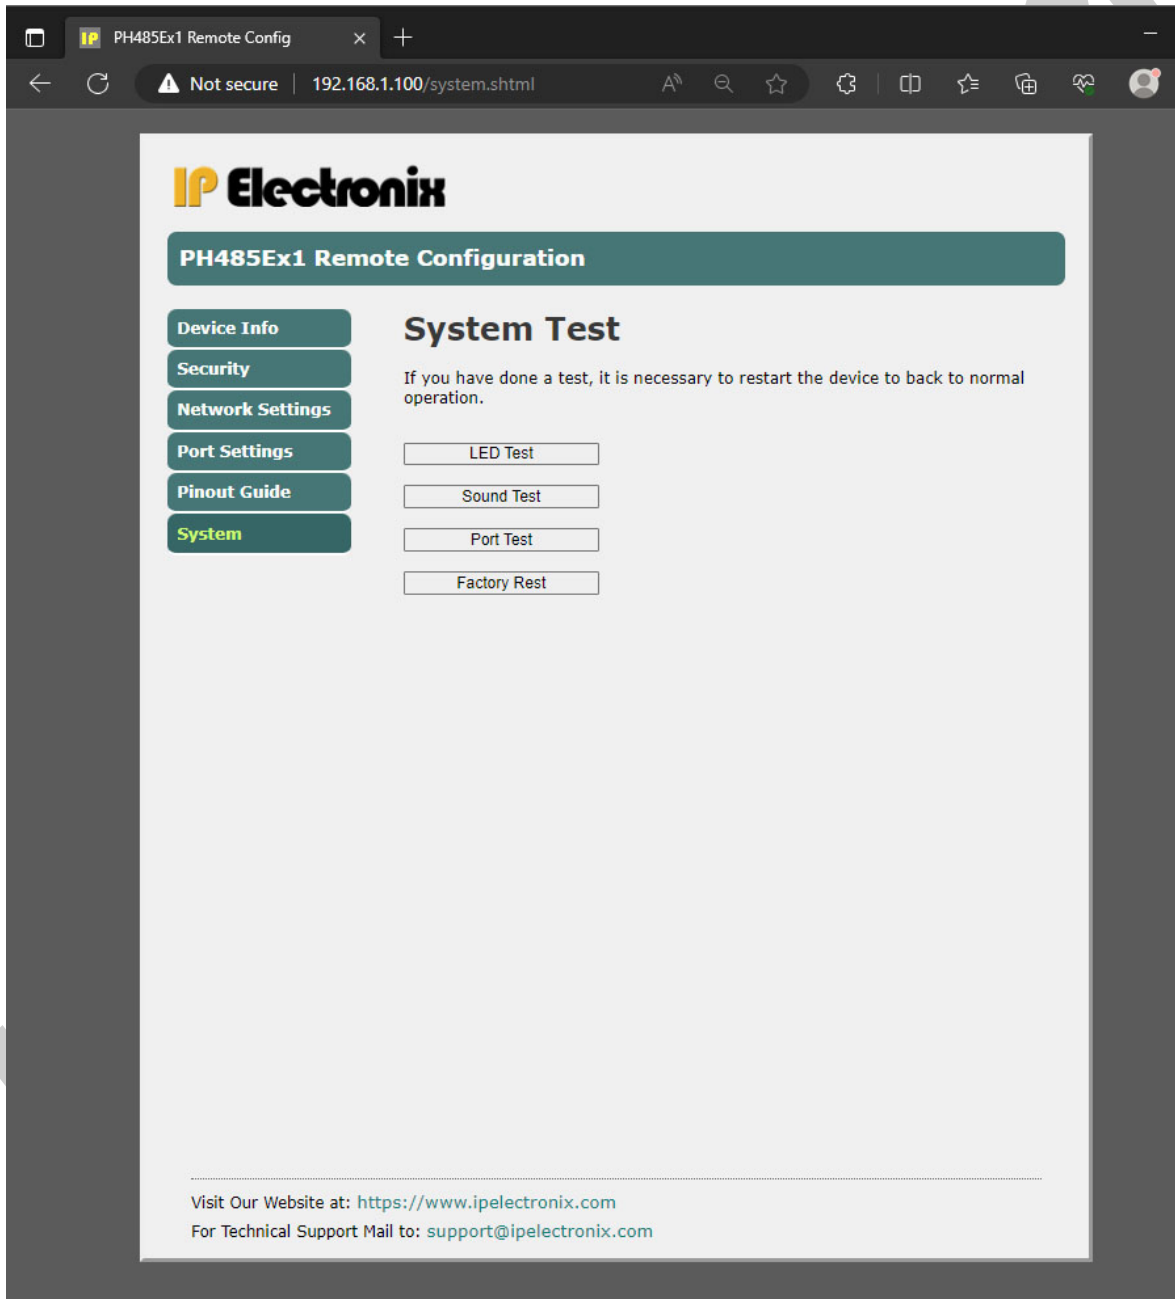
PH485Ex1 Remote Config

Not secure | 192.168.1.100/system.shtml

IP Electronix

PH485Ex1 Remote Configuration

Device Info
Security
Network Settings
Port Settings
Pinout Guide
System

System Test

If you have done a test, it is necessary to restart the device to back to normal operation.

LED Test

Sound Test

Port Test

Factory Rest

Visit Our Website at: https://www.ipelectronix.com
For Technical Support Mail to: support@ipelectronix.com